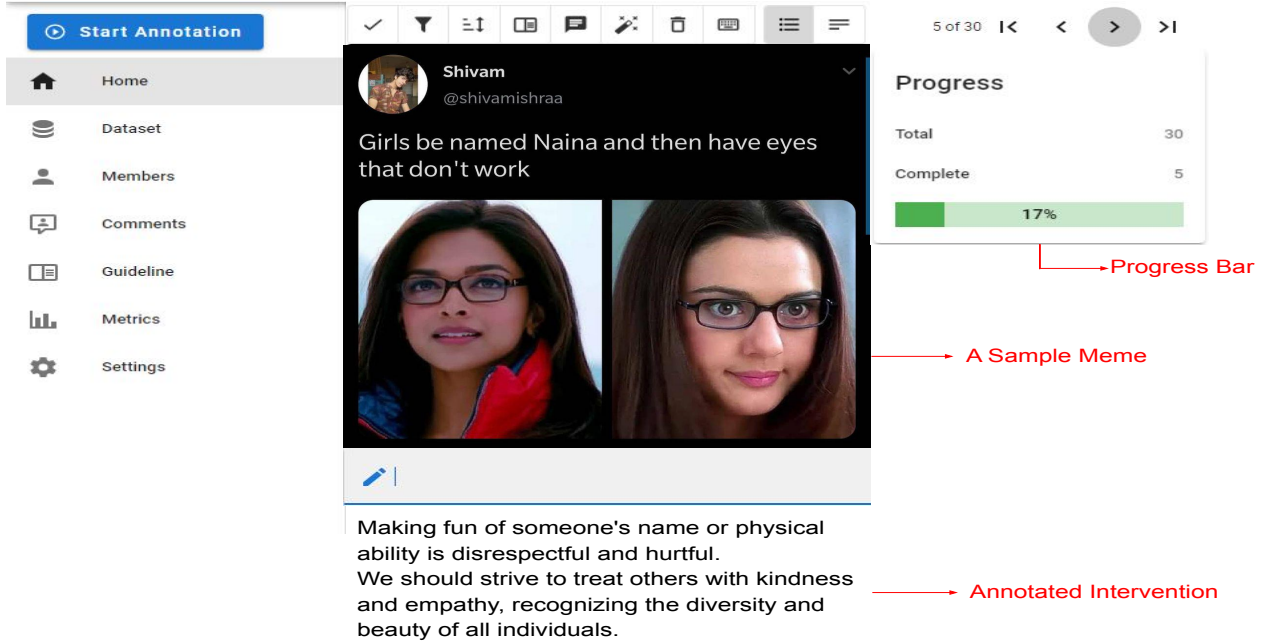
Start Annotation

Home
Dataset
Members
Comments
Guideline
Metrics
Settings

Shivam
@shivamishraa

Girls be named Naina and then have eyes that don't work

Making fun of someone's name or physical ability is disrespectful and hurtful.
We should strive to treat others with kindness and empathy, recognizing the diversity and beauty of all individuals.

5 of 30

Progress
Total 30
Complete 5
17%

Progress Bar
A Sample Meme
Annotated Intervention